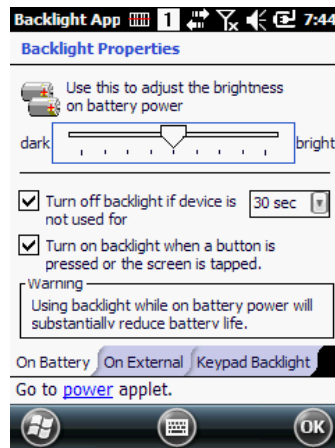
Backlight App 1 7:44

Backlight Properties

Use this to adjust the brightness on battery power

dark bright

Turn off backlight if device is not used for 30 sec

Turn on backlight when a button is pressed or the screen is tapped.

Warning
Using backlight while on battery power will substantially reduce battery life.

On Battery On External Keypad Backlight

Go to power applet.

OK